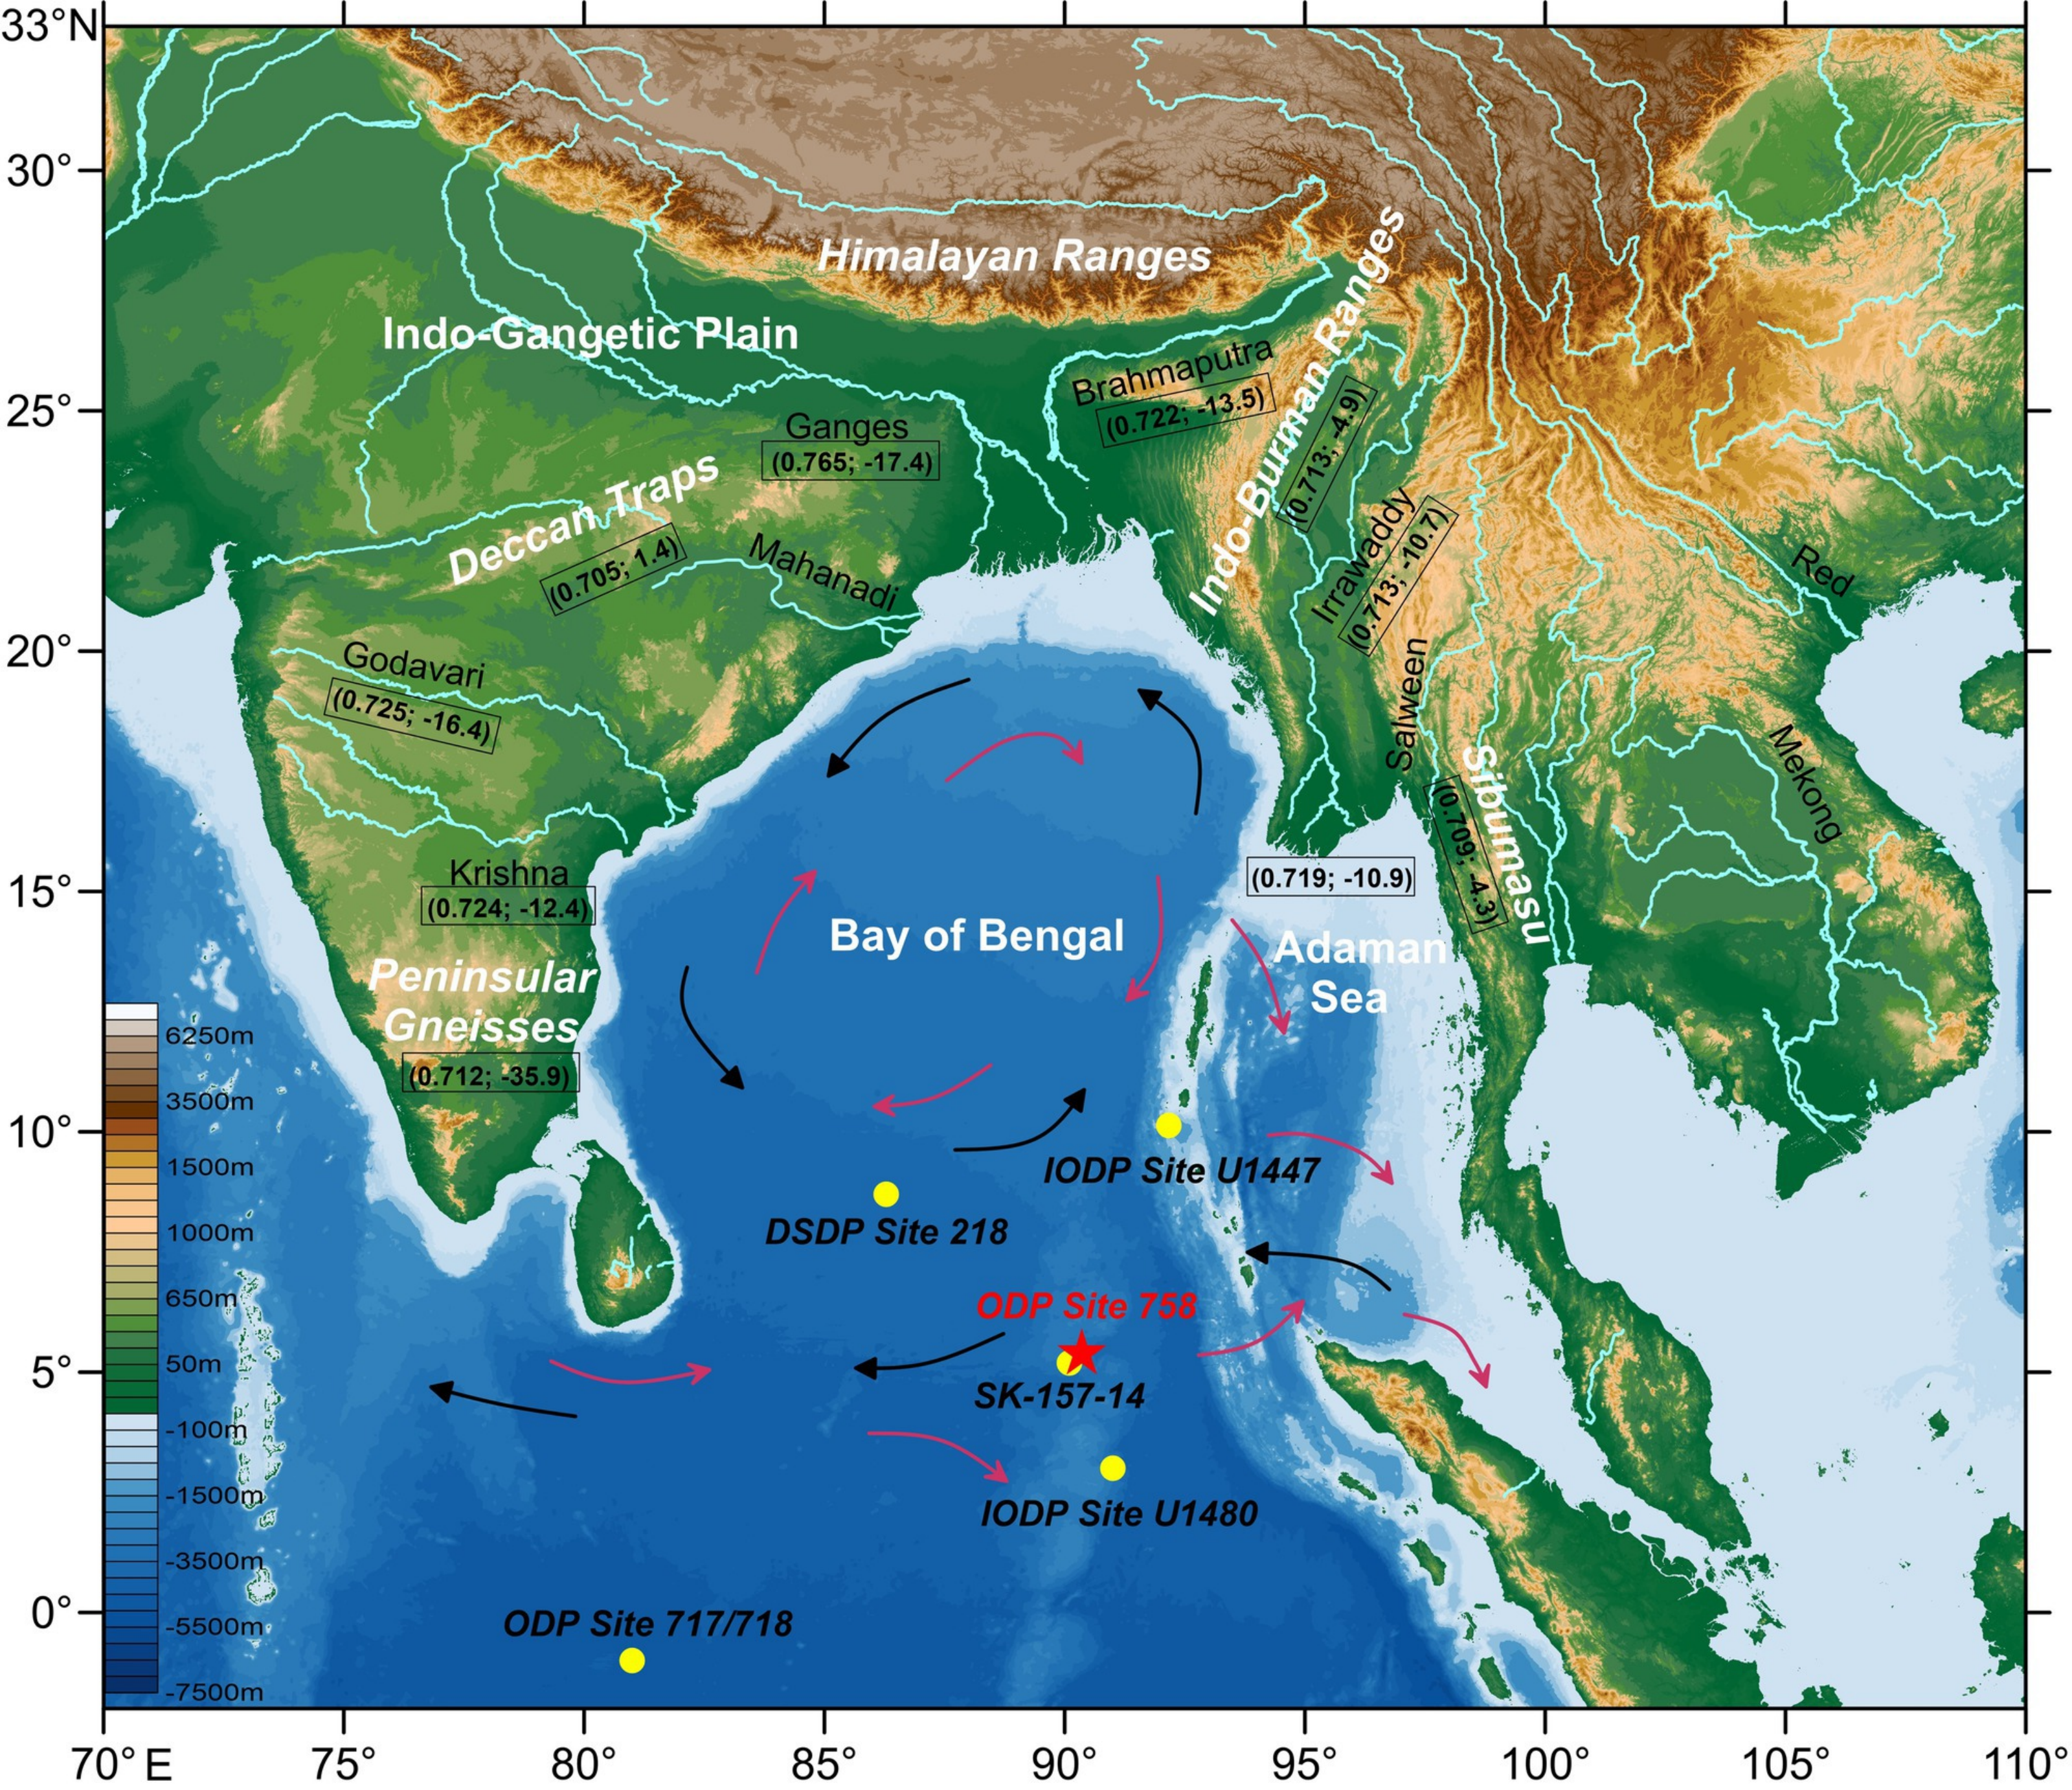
33°N
30°
25°
20°
15°
10°
5°
0°

Himalayan Ranges
Indo-Gangetic Plain
Brahmaputra
(0.722; -13.5)
Indo-Burman Ranges
(0.713; -4.9)
Ganges
(0.765; -17.4)
Deccan Traps
(0.705; 1.4)
Mahanadi
Irrawaddy
(0.713; -10.7)
Red
Godavari
(0.725; -16.4)
Salween
Sibumasu
(0.709; -4.3)
Mekong
Krishna
(0.724; -12.4)
(0.719; -10.9)
Bay of Bengal
Adaman Sea
Peninsular Gneisses
(0.712; -35.9)
IODP Site U1447
DSDP Site 218
ODP Site 758
SK-157-14
IODP Site U1480
ODP Site 717/718

6250m
3500m
1500m
1000m
650m
50m
-100m
-1500m
-3500m
-5500m
-7500m

70° E
75°
80°
85°
90°
95°
100°
105°
110°